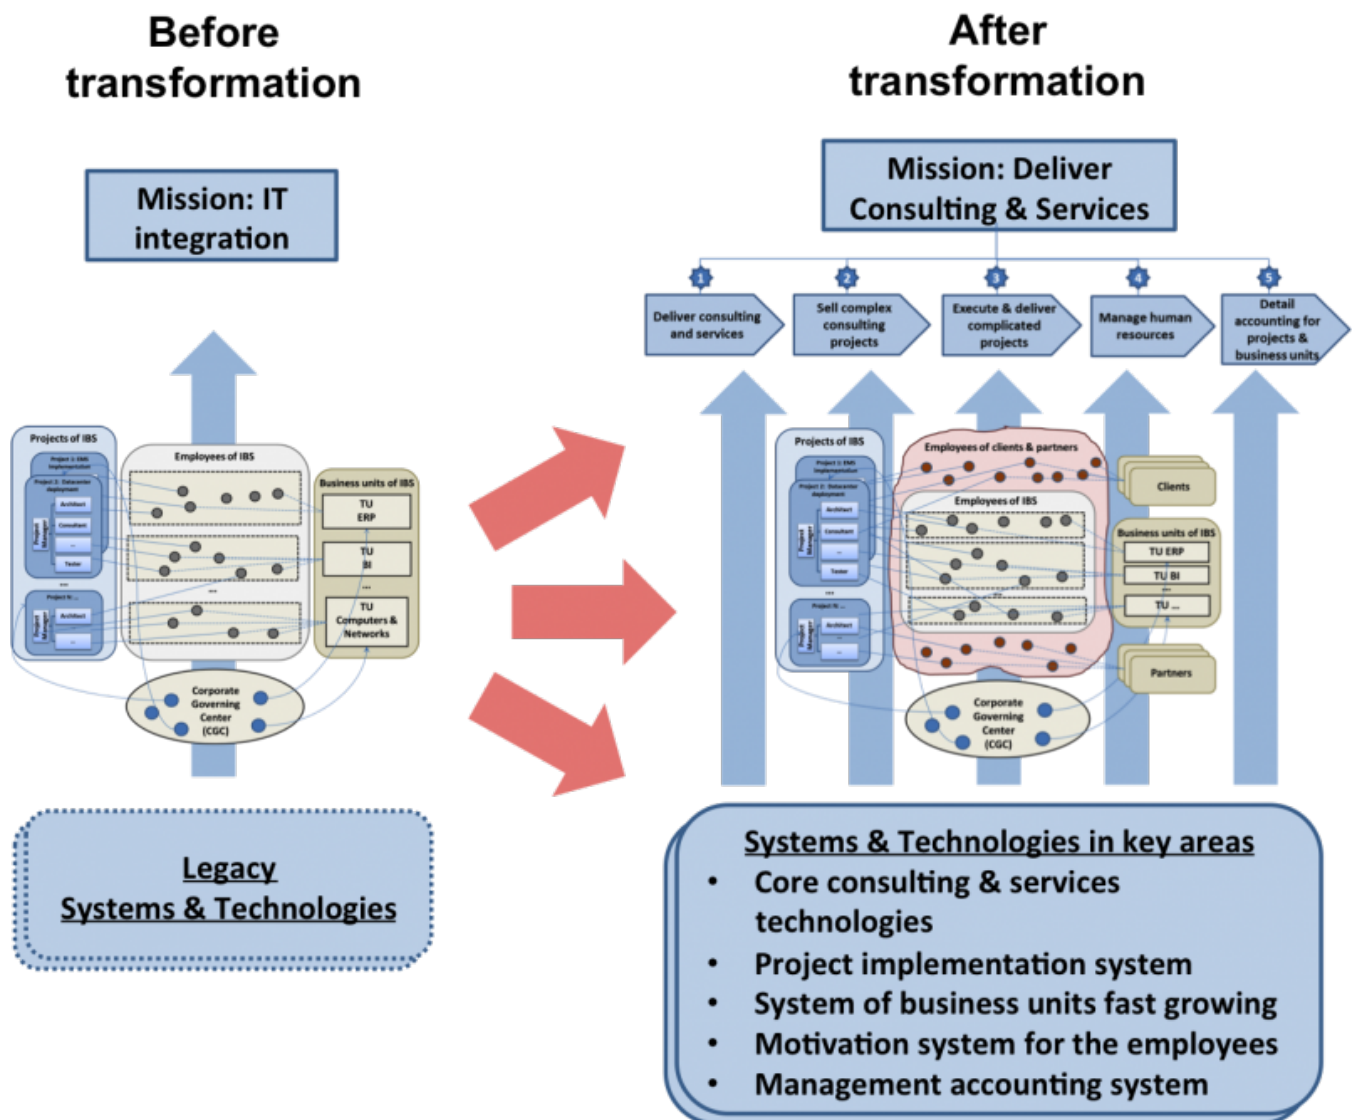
Before transformation

After transformation

Mission: IT integration

Projects of IBS

Project 1: EMS implementation

Project 2: Datacenter deployment

Project Manager

Architect

Consultant

...

Tester

...

Project N: ...

Project Manager

Architect

...

Employees of IBS

...

Business units of IBS

TU ERP

TU BI

...

TU Computers & Networks

Corporate Governing Center (CGC)

Legacy Systems & Technologies

Mission: Deliver Consulting & Services

1

2

3

4

5

Deliver consulting and services

Sell complex consulting projects

Execute & deliver complicated projects

Manage human resources

Detail accounting for projects & business units

Projects of IBS

Project 1: EMS implementation

Project 2: Datacenter deployment

Project Manager

Architect

Consultant

...

Tester

...

Project N: ...

Project Manager

Architect

...

Employees of clients & partners

Employees of IBS

...

Clients

Business units of IBS

TU ERP

TU BI

...

TU ...

Partners

Corporate Governing Center (CGC)

Systems & Technologies in key areas

• Core consulting & services technologies

• Project implementation system

• System of business units fast growing

• Motivation system for the employees

• Management accounting system